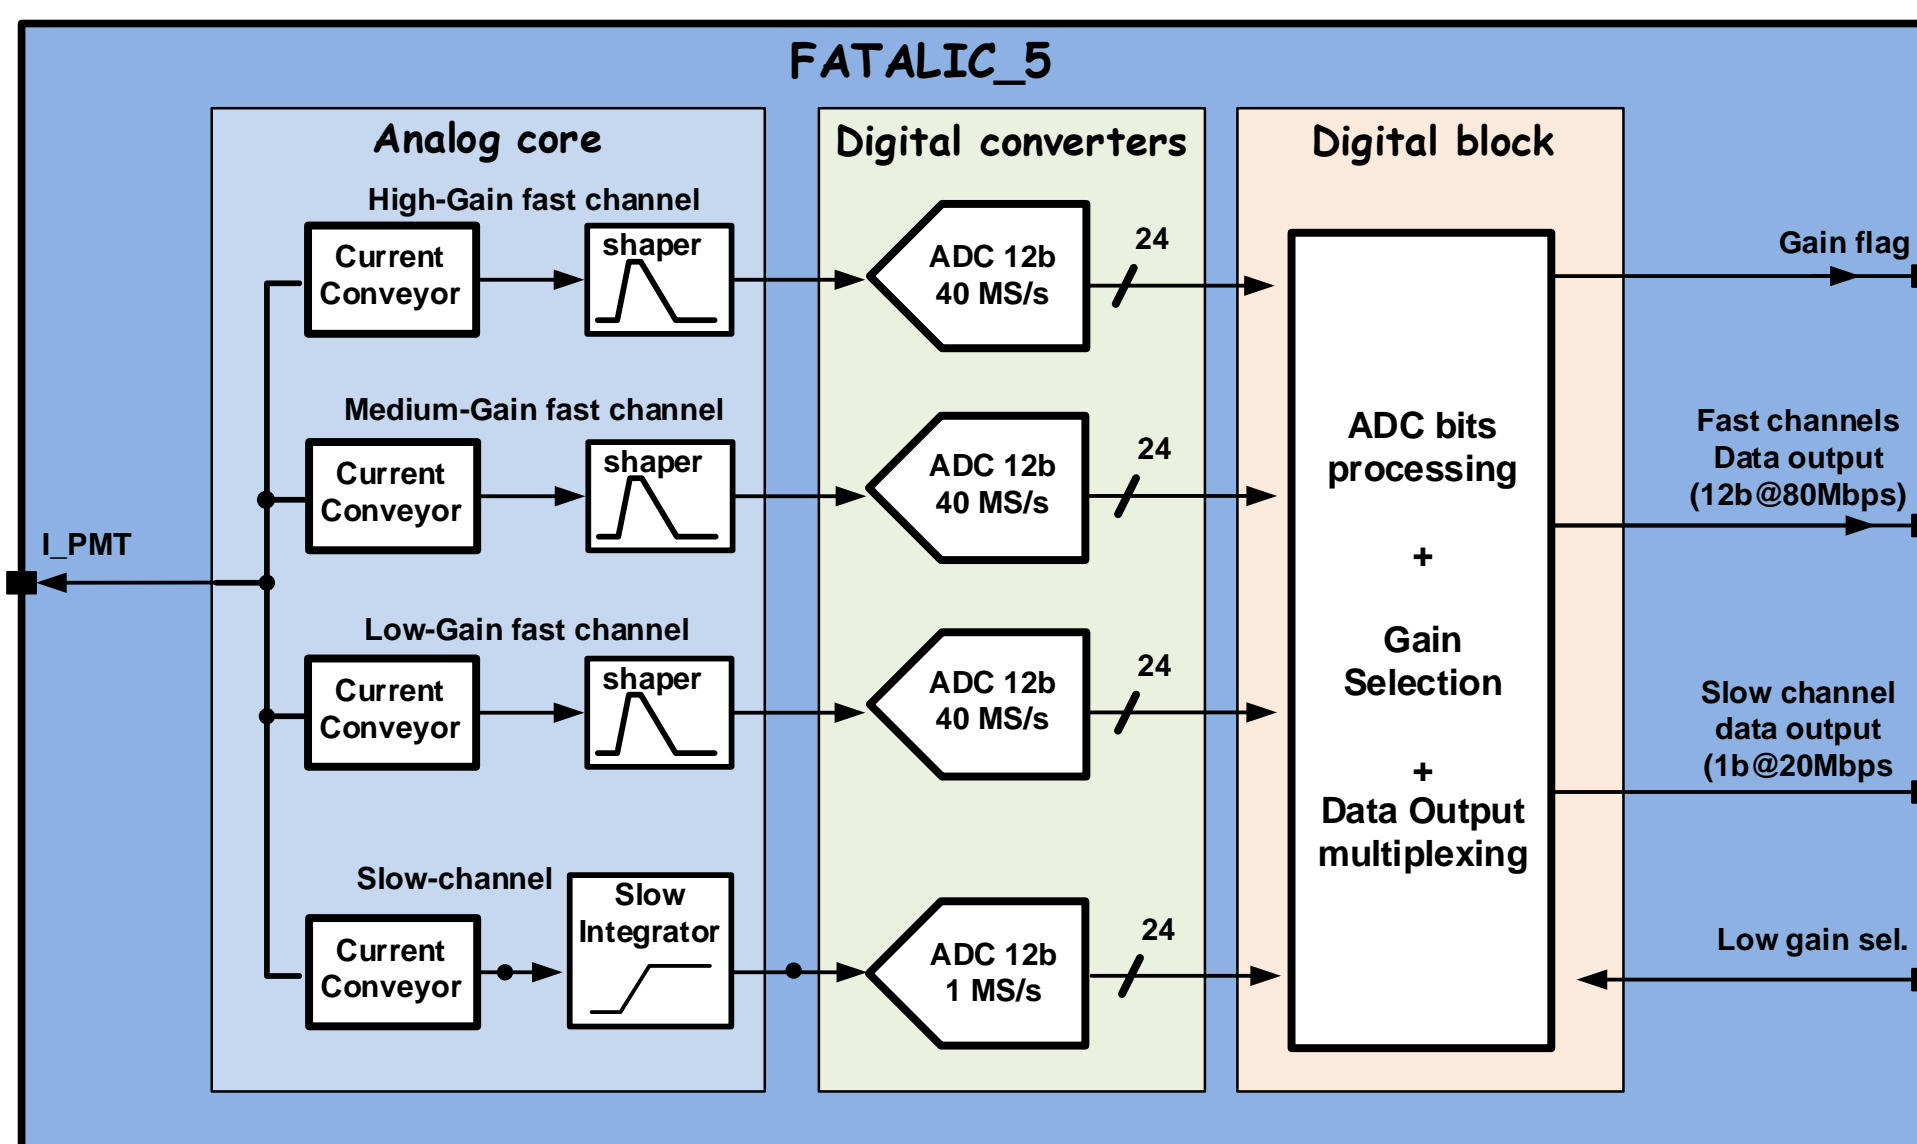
FATALIC_5

Analog core

High-Gain fast channel

Current Conveyor

shaper

Medium-Gain fast channel

Current Conveyor

shaper

Low-Gain fast channel

Current Conveyor

shaper

Slow-channel

Current Conveyor

Slow Integrator

I_PMT

Digital converters

ADC 12b 40 MS/s

24

ADC 12b 40 MS/s

24

ADC 12b 40 MS/s

24

ADC 12b 1 MS/s

24

Digital block

ADC bits processing

+

Gain Selection

+

Data Output multiplexing

Gain flag

Fast channels Data output (12b@80Mbps)

Slow channel data output (1b@20Mbps

Low gain sel.